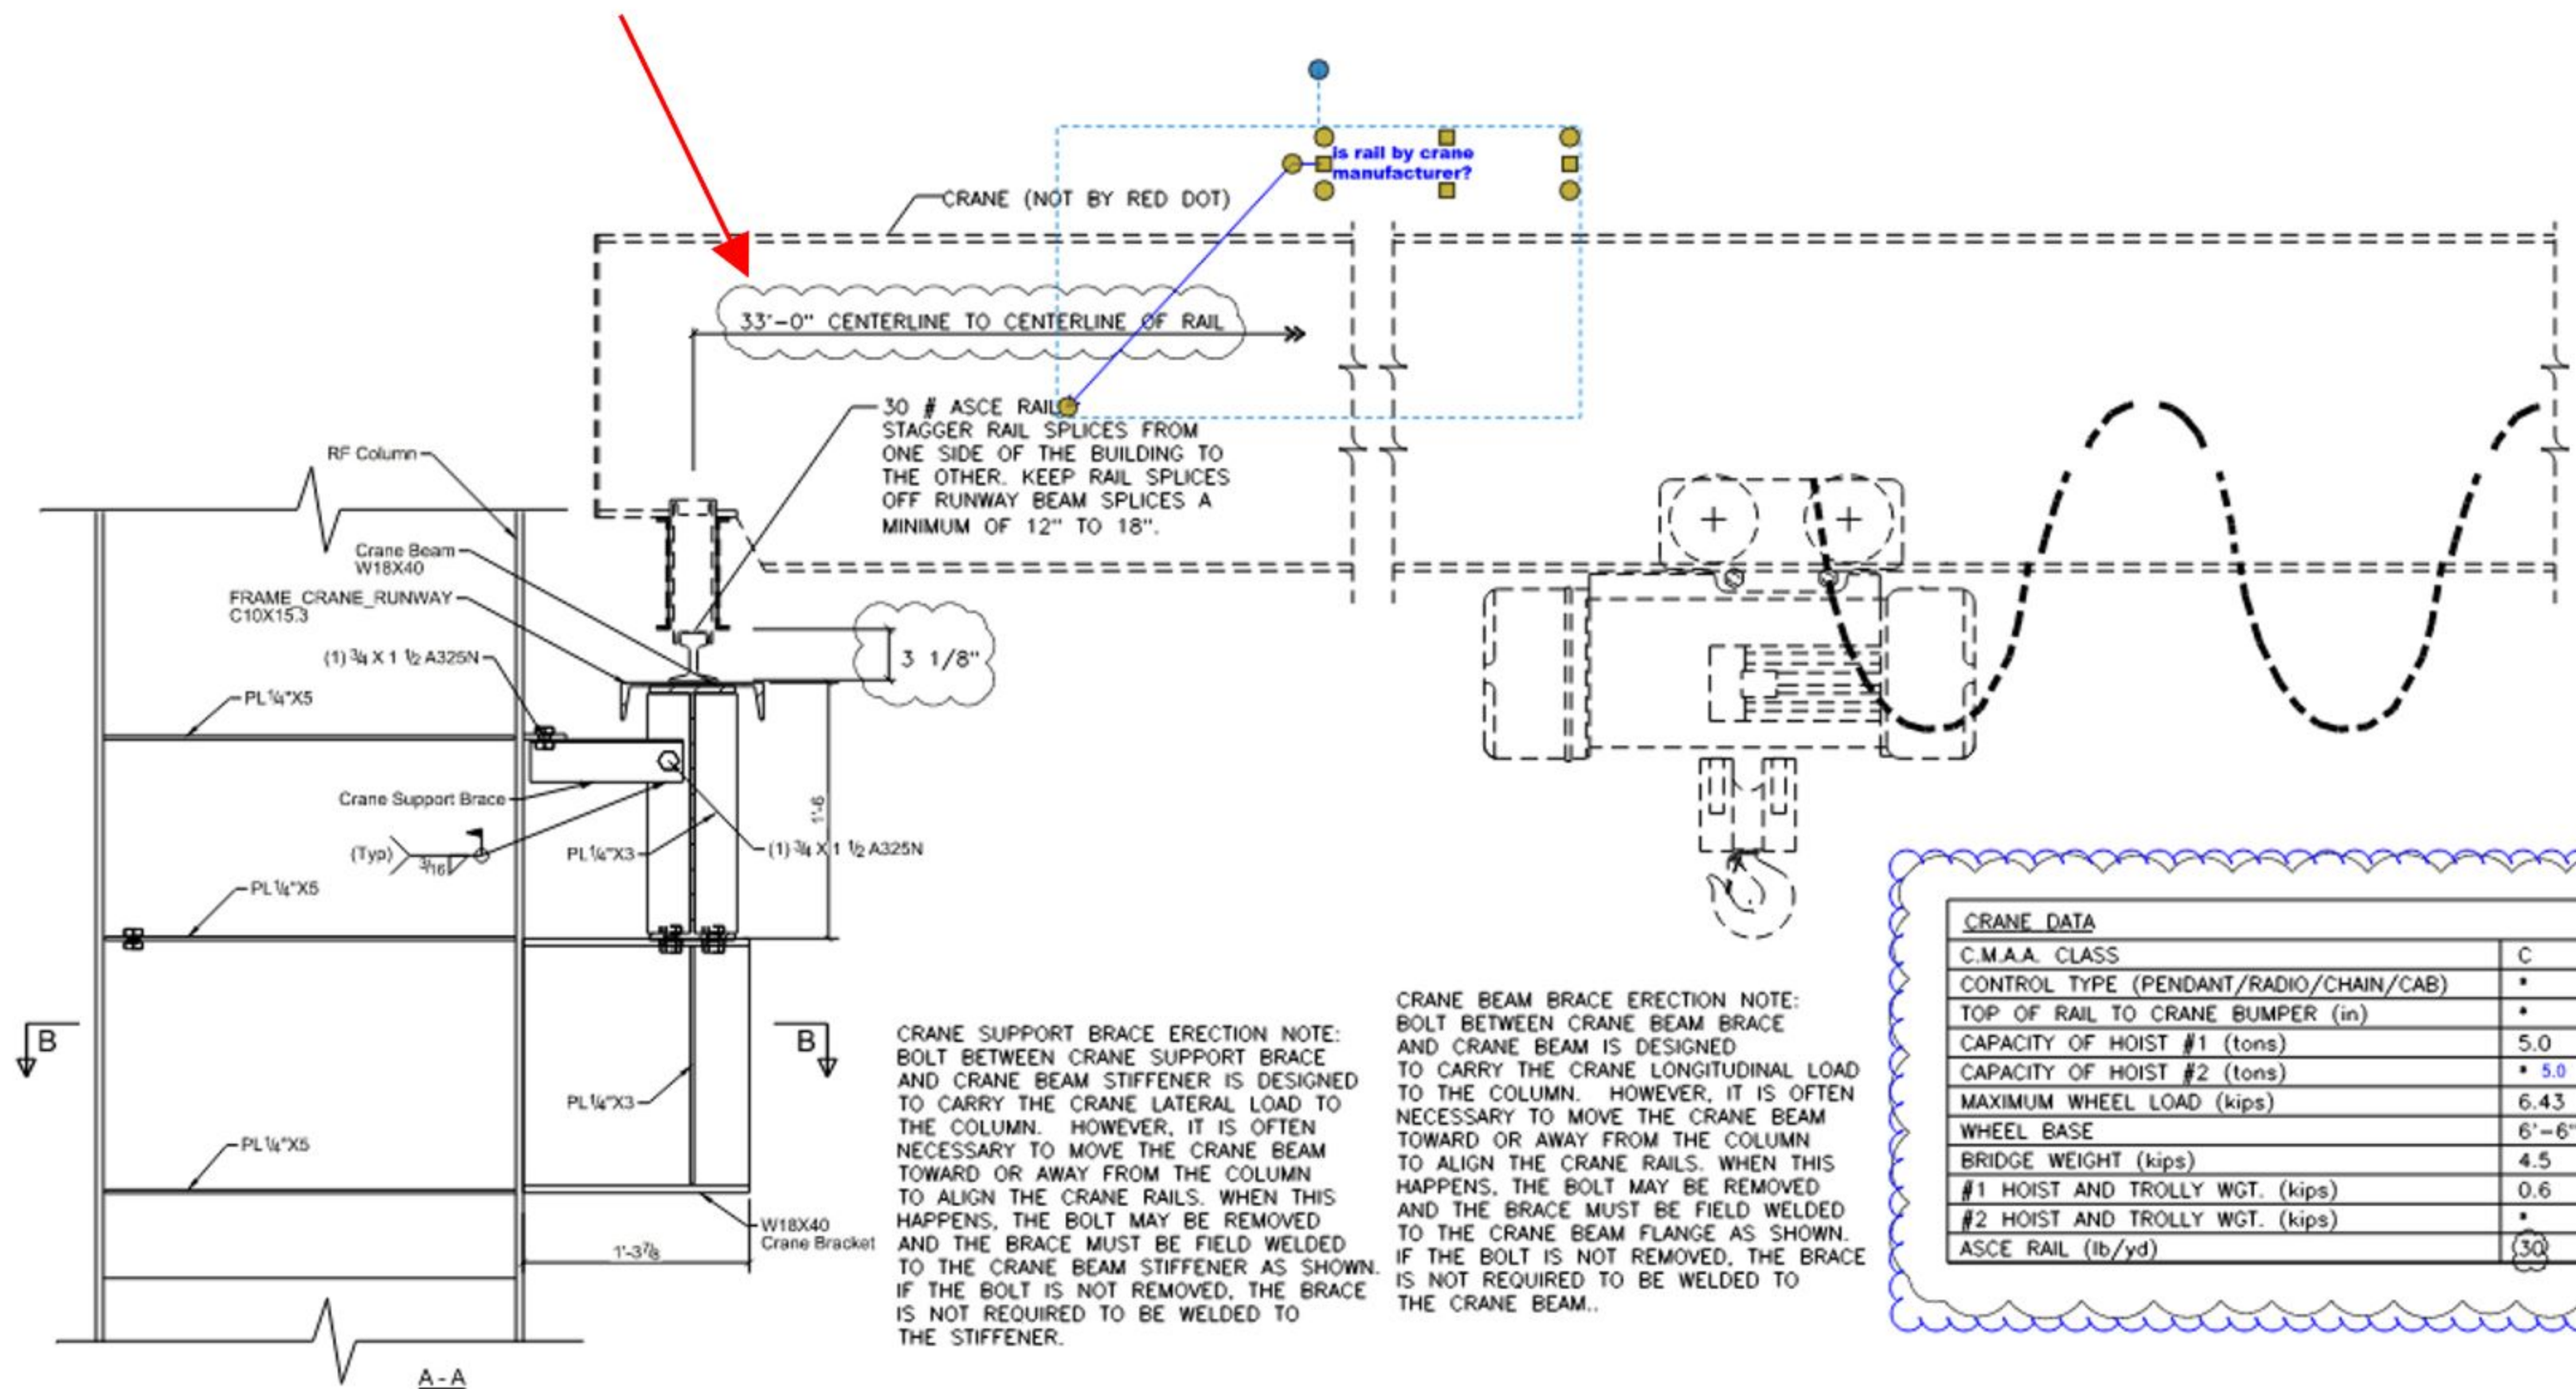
is rail by crane manufacturer?

CRANE (NOT BY RED DOT)

33'–0" CENTERLINE TO CENTERLINE OF RAIL

30 # ASCE RAIL
STAGGER RAIL SPLICES FROM ONE SIDE OF THE BUILDING TO THE OTHER. KEEP RAIL SPLICES OFF RUNWAY BEAM SPLICES A MINIMUM OF 12" TO 18".

RF Column
Crane Beam W18X40
FRAME_CRANE_RUNWAY C10X15.3
(1) ¾ X 1 ½ A325N
PL¼"X5
3 1/8"
Crane Support Brace
(Typ)
3/16
PL¼"X3
(1) ¾ X 1 ½ A325N
1'-6
PL¼"X5
B
B
PL¼"X3
PL¼"X5
W18X40 Crane Bracket
1'-3⅞
A - A

CRANE SUPPORT BRACE ERECTION NOTE:
BOLT BETWEEN CRANE SUPPORT BRACE AND CRANE BEAM STIFFENER IS DESIGNED TO CARRY THE CRANE LATERAL LOAD TO THE COLUMN. HOWEVER, IT IS OFTEN NECESSARY TO MOVE THE CRANE BEAM TOWARD OR AWAY FROM THE COLUMN TO ALIGN THE CRANE RAILS. WHEN THIS HAPPENS, THE BOLT MAY BE REMOVED AND THE BRACE MUST BE FIELD WELDED TO THE CRANE BEAM STIFFENER AS SHOWN. IF THE BOLT IS NOT REMOVED, THE BRACE IS NOT REQUIRED TO BE WELDED TO THE STIFFENER.

CRANE BEAM BRACE ERECTION NOTE:
BOLT BETWEEN CRANE BEAM BRACE AND CRANE BEAM IS DESIGNED TO CARRY THE CRANE LONGITUDINAL LOAD TO THE COLUMN. HOWEVER, IT IS OFTEN NECESSARY TO MOVE THE CRANE BEAM TOWARD OR AWAY FROM THE COLUMN TO ALIGN THE CRANE RAILS. WHEN THIS HAPPENS, THE BOLT MAY BE REMOVED AND THE BRACE MUST BE FIELD WELDED TO THE CRANE BEAM FLANGE AS SHOWN. IF THE BOLT IS NOT REMOVED, THE BRACE IS NOT REQUIRED TO BE WELDED TO THE CRANE BEAM..

| CRANE DATA | |
|---|---|
| C.M.A.A. CLASS | C |
| CONTROL TYPE (PENDANT/RADIO/CHAIN/CAB) | • |
| TOP OF RAIL TO CRANE BUMPER (in) | • |
| CAPACITY OF HOIST #1 (tons) | 5.0 |
| CAPACITY OF HOIST #2 (tons) | • 5.0 |
| MAXIMUM WHEEL LOAD (kips) | 6.43 |
| WHEEL BASE | 6'–6" |
| BRIDGE WEIGHT (kips) | 4.5 |
| #1 HOIST AND TROLLY WGT. (kips) | 0.6 |
| #2 HOIST AND TROLLY WGT. (kips) | • |
| ASCE RAIL (lb/yd) | 30 |